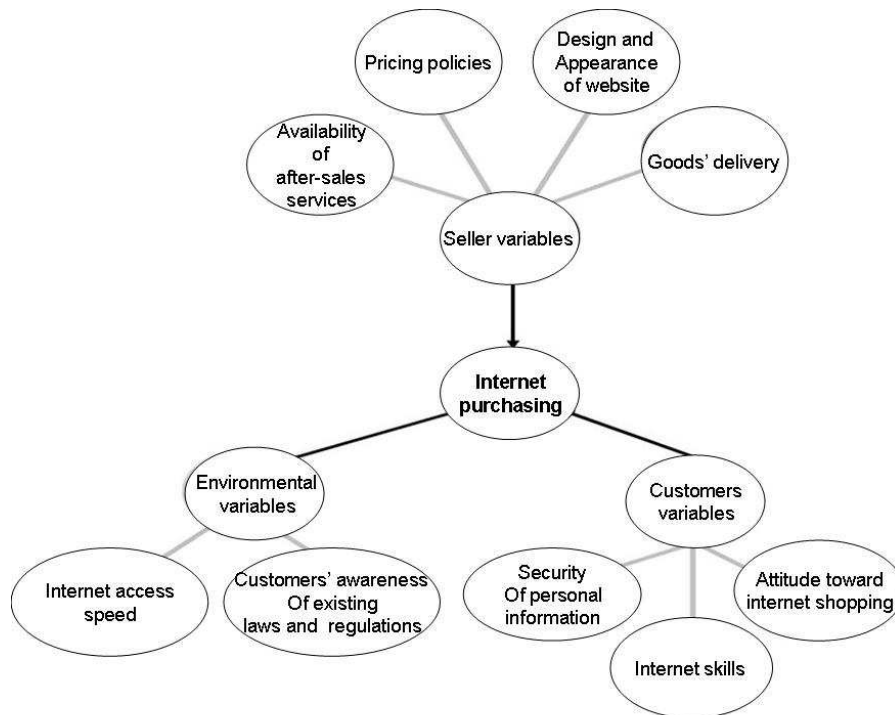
Pricing policies

Design and Appearance of website

Availability of after-sales services

Goods' delivery

Seller variables

Internet purchasing

Environmental variables

Customers variables

Internet access speed

Customers' awareness Of existing laws and regulations

Security Of personal information

Attitude toward internet shopping

Internet skills